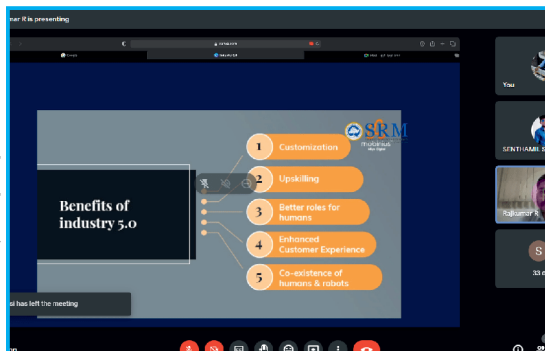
nar R is presenting

SRM

Benefits of industry 5.0

1 Customization

2 Upskilling

3 Better roles for humans

4 Enhanced Customer Experience

5 Co-existence of humans & robots

si has left the meeting

You

SENTHAMIL S

Rajkumar R

S

33